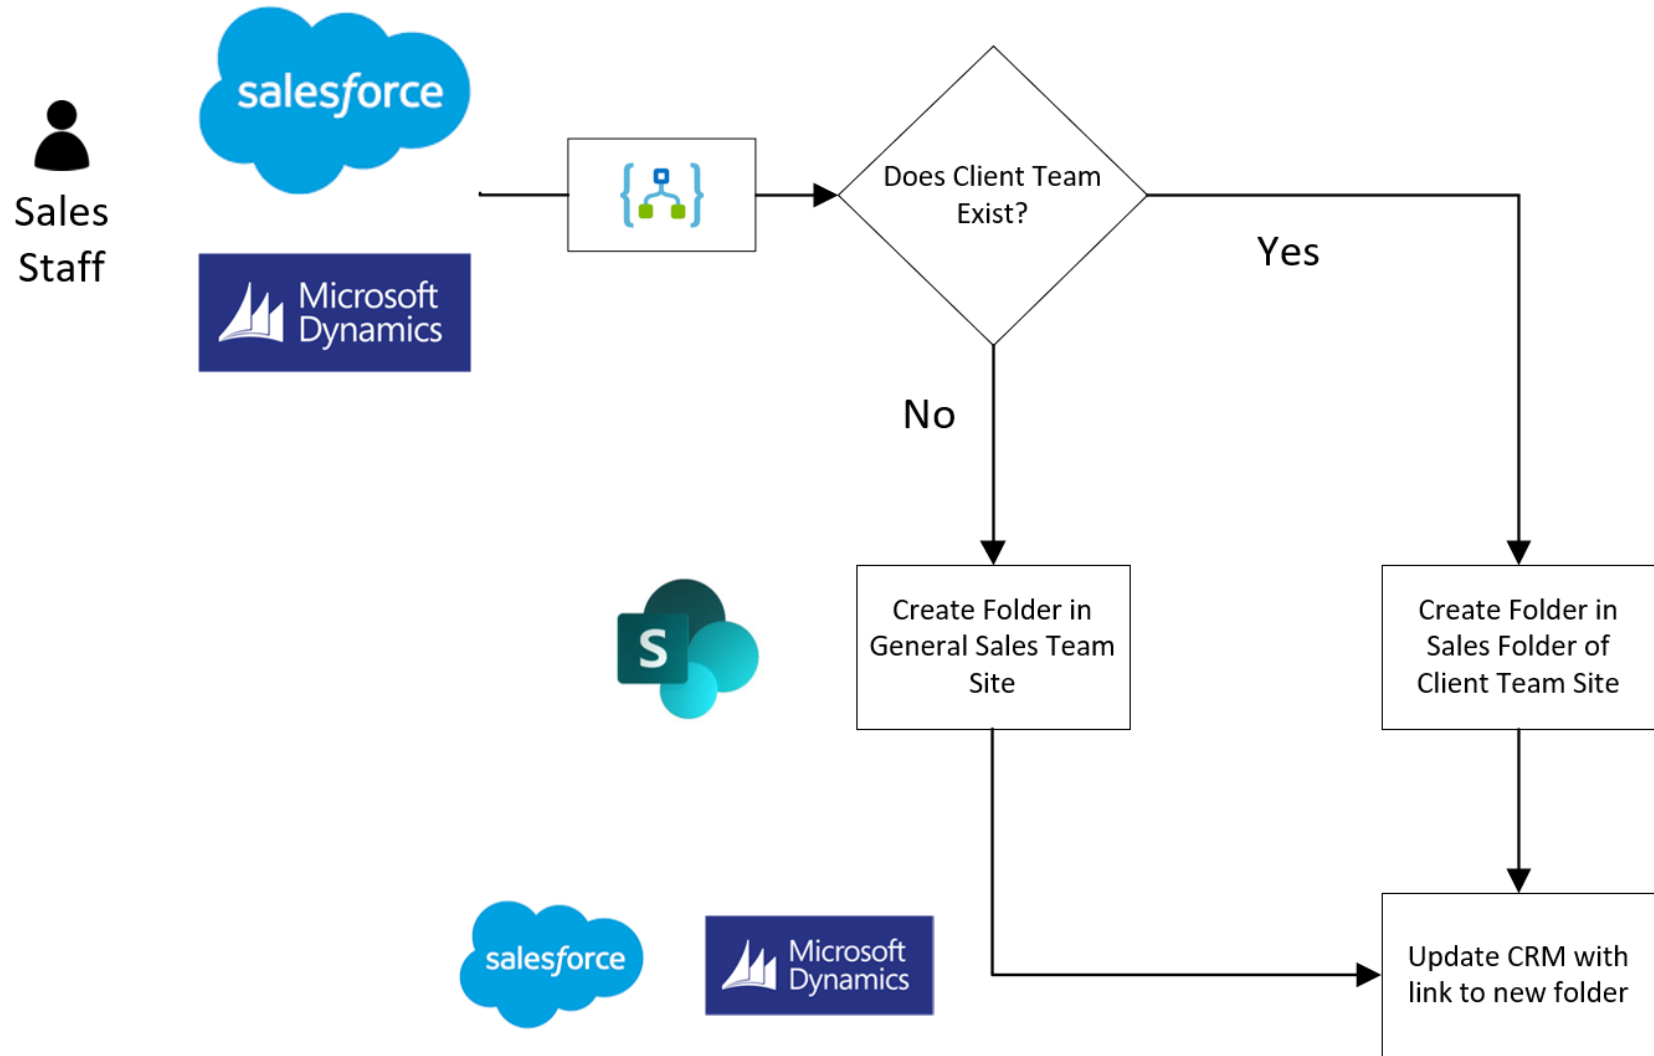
Sales Staff

salesforce

Microsoft Dynamics

Does Client Team Exist?

Yes

No

S

Create Folder in General Sales Team Site

Create Folder in Sales Folder of Client Team Site

salesforce

Microsoft Dynamics

Update CRM with link to new folder